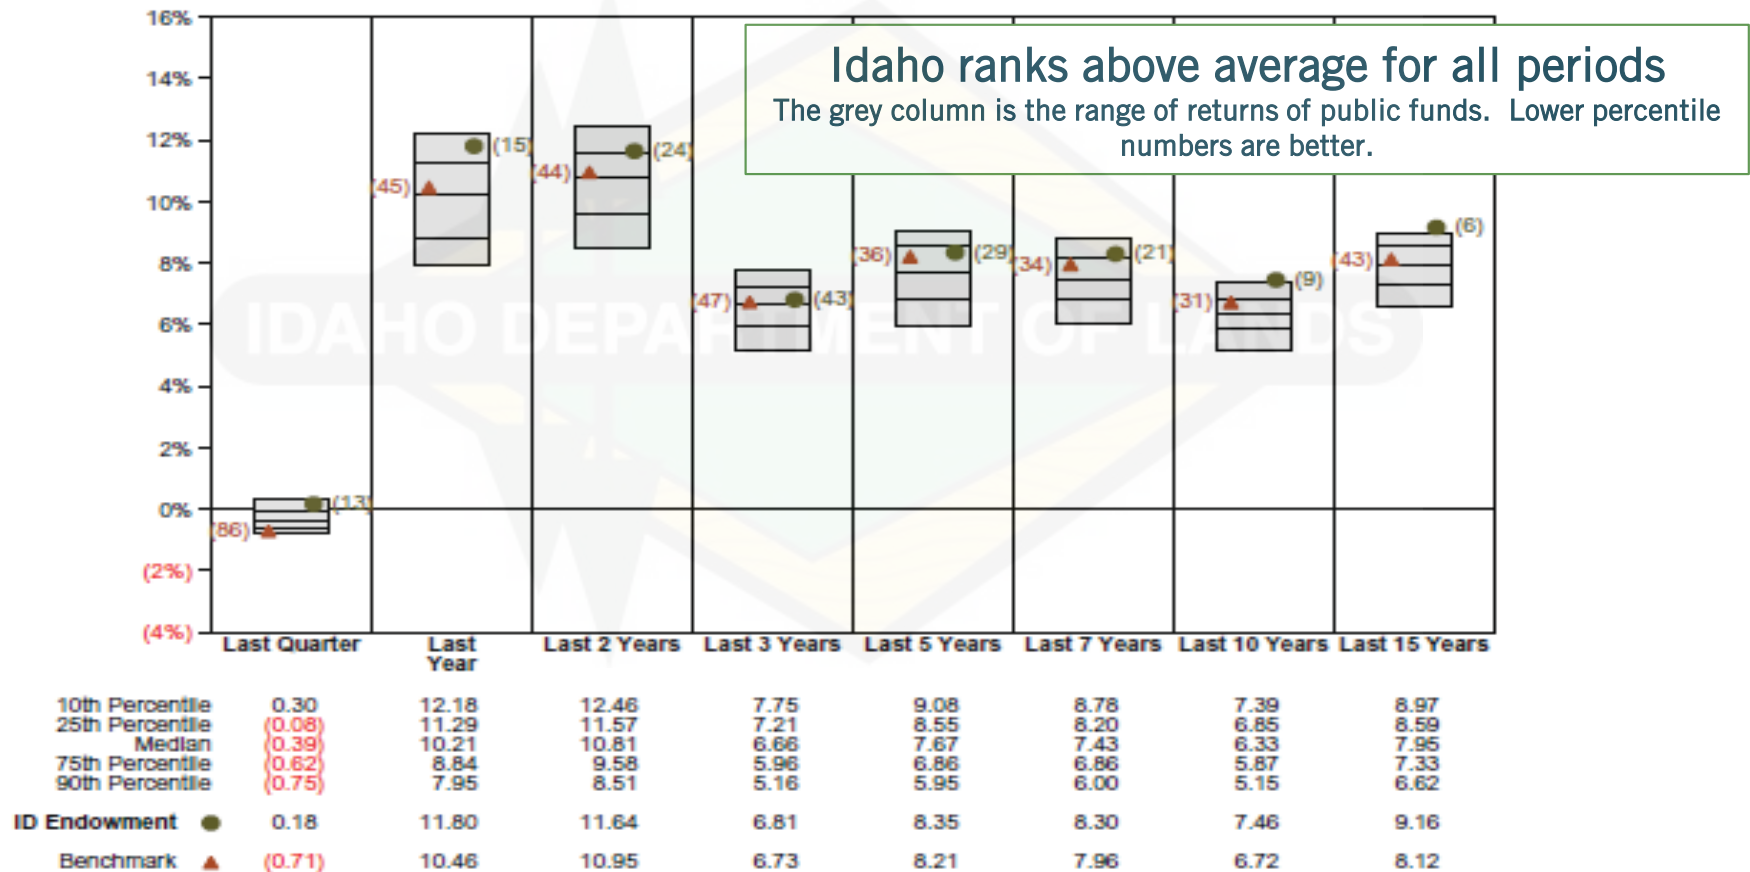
Idaho ranks above average for all periods

The grey column is the range of returns of public funds. Lower percentile numbers are better.

16%
14%
12%
10%
8%
6%
4%
2%
0%
(2%)
(4%)

IDAHO DEPARTMENT OF LANDS

(86) (13) (45) (15) (44) (24) (47) (43) (36) (29) (34) (21) (31) (9) (43) (6)

| | Last Quarter | Last Year | Last 2 Years | Last 3 Years | Last 5 Years | Last 7 Years | Last 10 Years | Last 15 Years |
|---|---|---|---|---|---|---|---|---|
| 10th Percentile | 0.30 | 12.18 | 12.46 | 7.75 | 9.08 | 8.78 | 7.39 | 8.97 |
| 25th Percentile | (0.08) | 11.29 | 11.57 | 7.21 | 8.55 | 8.20 | 6.85 | 8.59 |
| Median | (0.39) | 10.21 | 10.81 | 6.66 | 7.67 | 7.43 | 6.33 | 7.95 |
| 75th Percentile | (0.62) | 8.84 | 9.58 | 5.96 | 6.86 | 6.86 | 5.87 | 7.33 |
| 90th Percentile | (0.75) | 7.95 | 8.51 | 5.16 | 5.95 | 6.00 | 5.15 | 6.62 |
| ID Endowment | 0.18 | 11.80 | 11.64 | 6.81 | 8.35 | 8.30 | 7.46 | 9.16 |
| Benchmark | (0.71) | 10.46 | 10.95 | 6.73 | 8.21 | 7.96 | 6.72 | 8.12 |